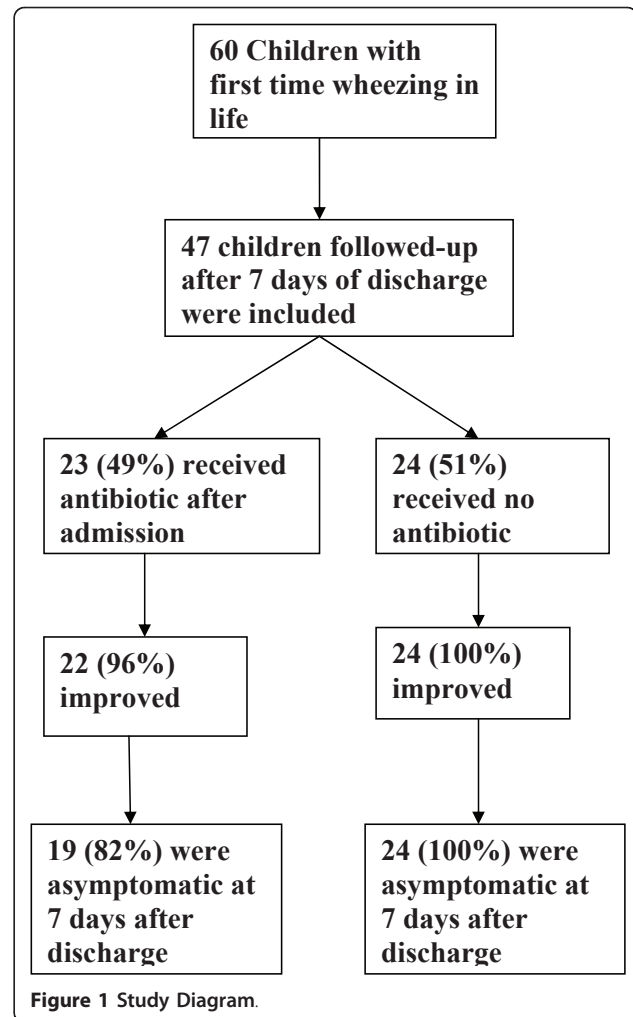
60 Children with first time wheezing in life

47 children followed-up after 7 days of discharge were included

23 (49%) received antibiotic after admission

24 (51%) received no antibiotic

22 (96%) improved

24 (100%) improved

19 (82%) were asymptomatic at 7 days after discharge

24 (100%) were asymptomatic at 7 days after discharge

Figure 1 Study Diagram.